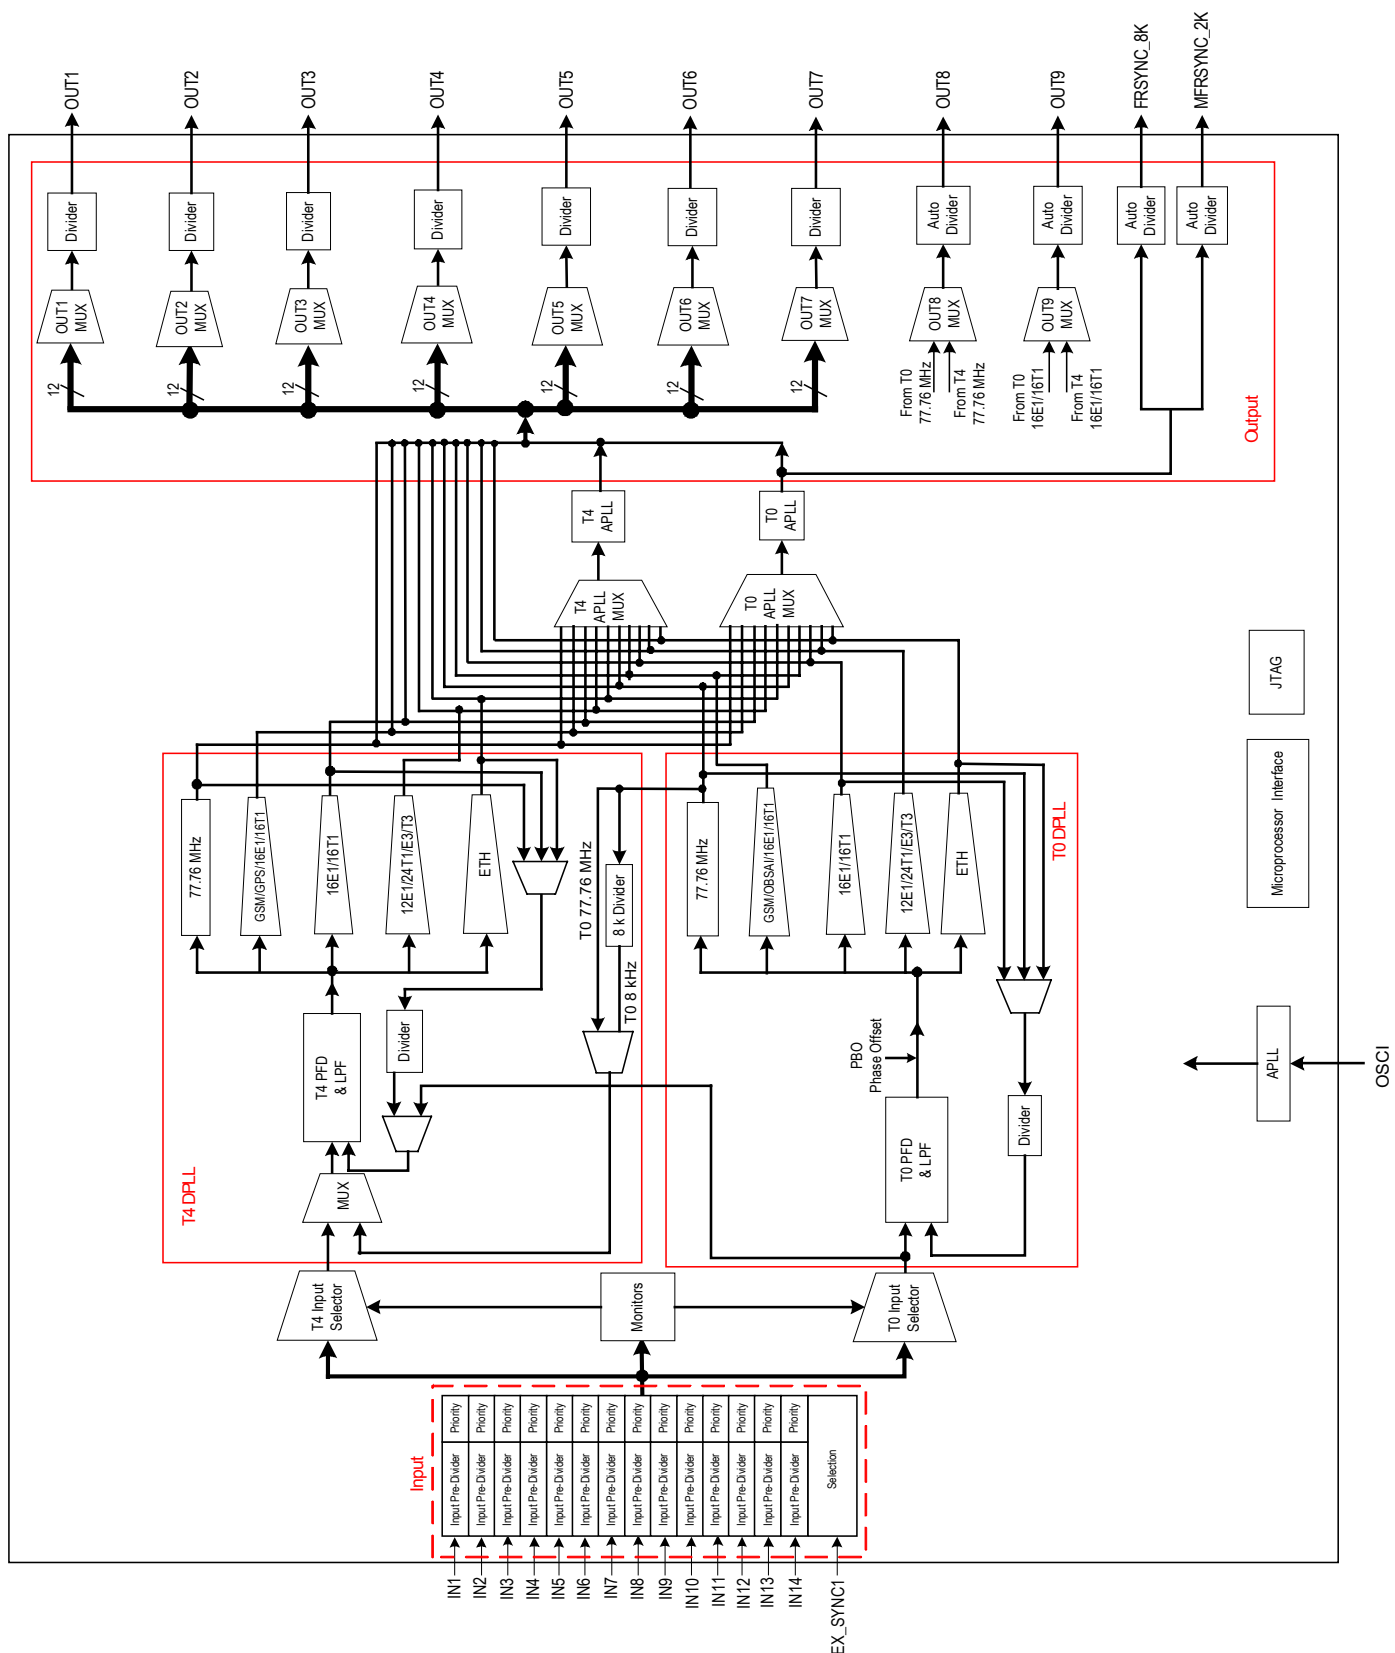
OUT1
OUT2
OUT3
OUT4
OUT5
OUT6
OUT7
OUT8
OUT9
FRSYNC_8K
MFRSYNC_2K

Divider
Divider
Divider
Divider
Divider
Divider
Divider
Auto Divider
Auto Divider
Auto Divider
Auto Divider

OUT1 MUX
OUT2 MUX
OUT3 MUX
OUT4 MUX
OUT5 MUX
OUT6 MUX
OUT7 MUX
OUT8 MUX
OUT9 MUX

12
12
12
12
12
12
12

From T0 77.76 MHz
From T4 77.76 MHz
From T0 16E1/16T1
From T4 16E1/16T1

Output

T4 APLL
T0 APLL

T4 APLL MUX
T0 APLL MUX

JTAG

Microprocessor Interface

77.76 MHz
GSM/GPS/16E1/16T1
16E1/16T1
12E1/24T1/E3/T3
ETH

T0 77.76 MHz
8 k Divider
T0 8 kHz

77.76 MHz
GSM/OBSAI/16E1/16T1
16E1/16T1
12E1/24T1/E3/T3
ETH

T0 DPLL

T4 PFD & LPF
Divider

PBO Phase Offset

APLL
OSCI

T0 PFD & LPF
Divider

MUX

T4 DPLL

T4 Input Selector
Monitors
T0 Input Selector

Input

| Priority | Priority | Priority | Priority | Priority | Priority | Priority | Priority | Priority | Priority | Priority | Priority | Priority | Priority | |
|---|---|---|---|---|---|---|---|---|---|---|---|---|---|---|
| Input Pre-Divider | Input Pre-Divider | Input Pre-Divider | Input Pre-Divider | Input Pre-Divider | Input Pre-Divider | Input Pre-Divider | Input Pre-Divider | Input Pre-Divider | Input Pre-Divider | Input Pre-Divider | Input Pre-Divider | Input Pre-Divider | Input Pre-Divider | Selection |

IN1
IN2
IN3
IN4
IN5
IN6
IN7
IN8
IN9
IN10
IN11
IN12
IN13
IN14
EX_SYNC1